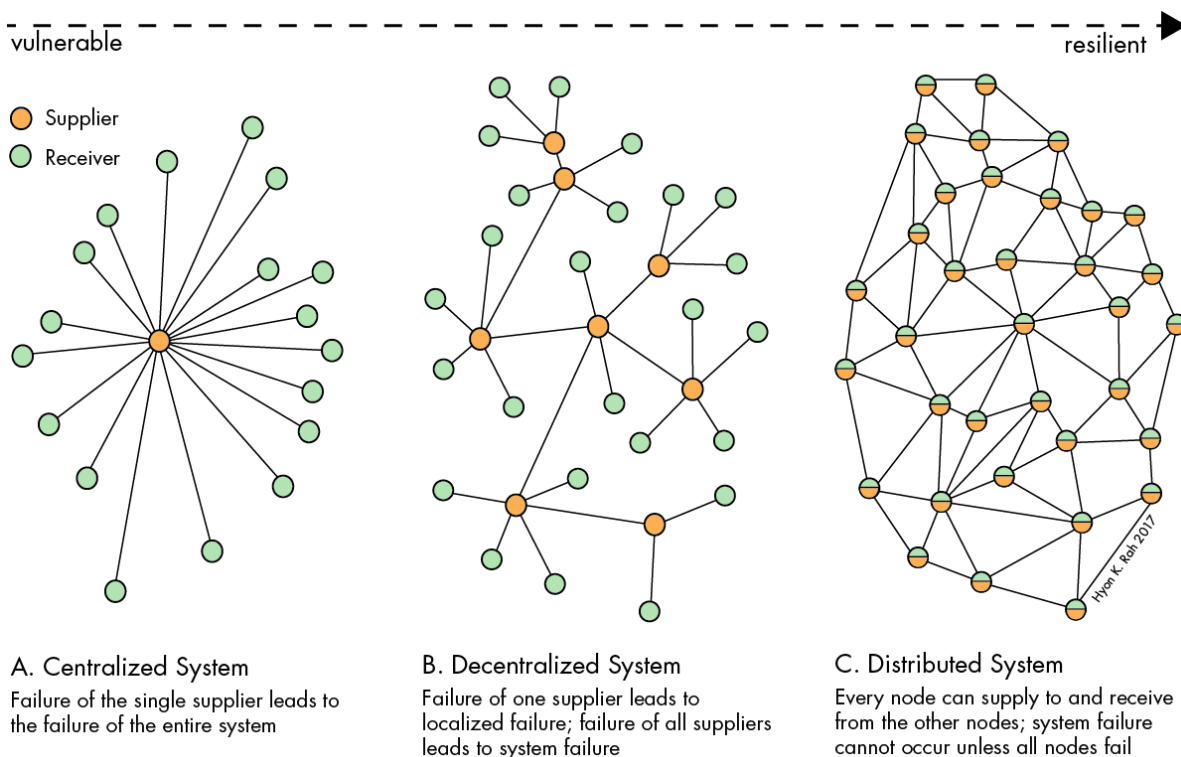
vulnerable

resilient

Supplier

Receiver

Hyun K. Rah 2017

A. Centralized System

Failure of the single supplier leads to the failure of the entire system

B. Decentralized System

Failure of one supplier leads to localized failure; failure of all suppliers leads to system failure

C. Distributed System

Every node can supply to and receive from the other nodes; system failure cannot occur unless all nodes fail